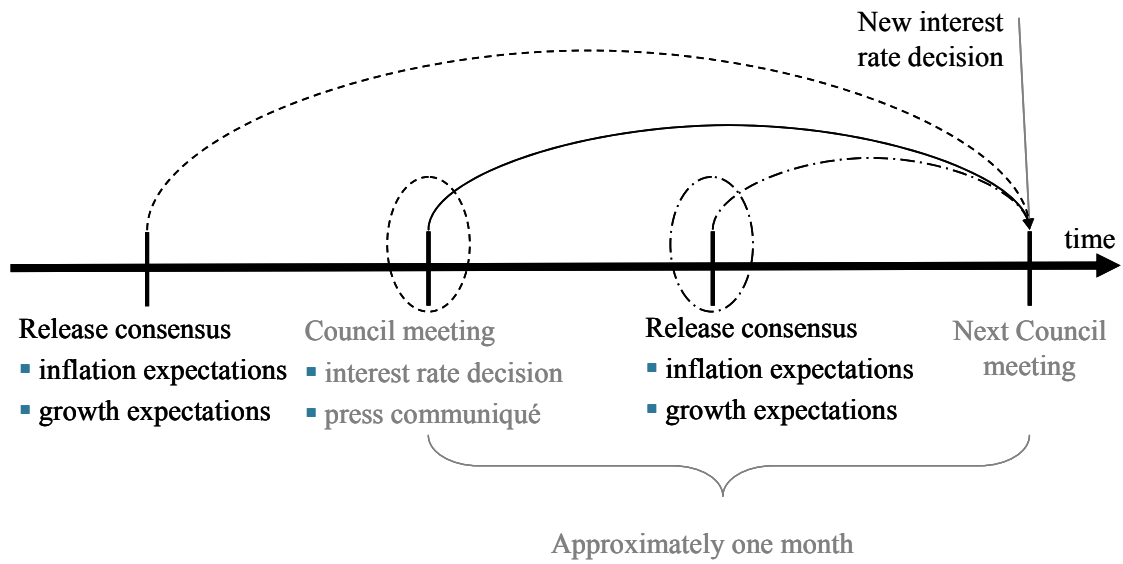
New interest rate decision

time

Release consensus
▪ inflation expectations
▪ growth expectations

Council meeting
▪ interest rate decision
▪ press communiqué

Release consensus
▪ inflation expectations
▪ growth expectations

Next Council meeting

Approximately one month